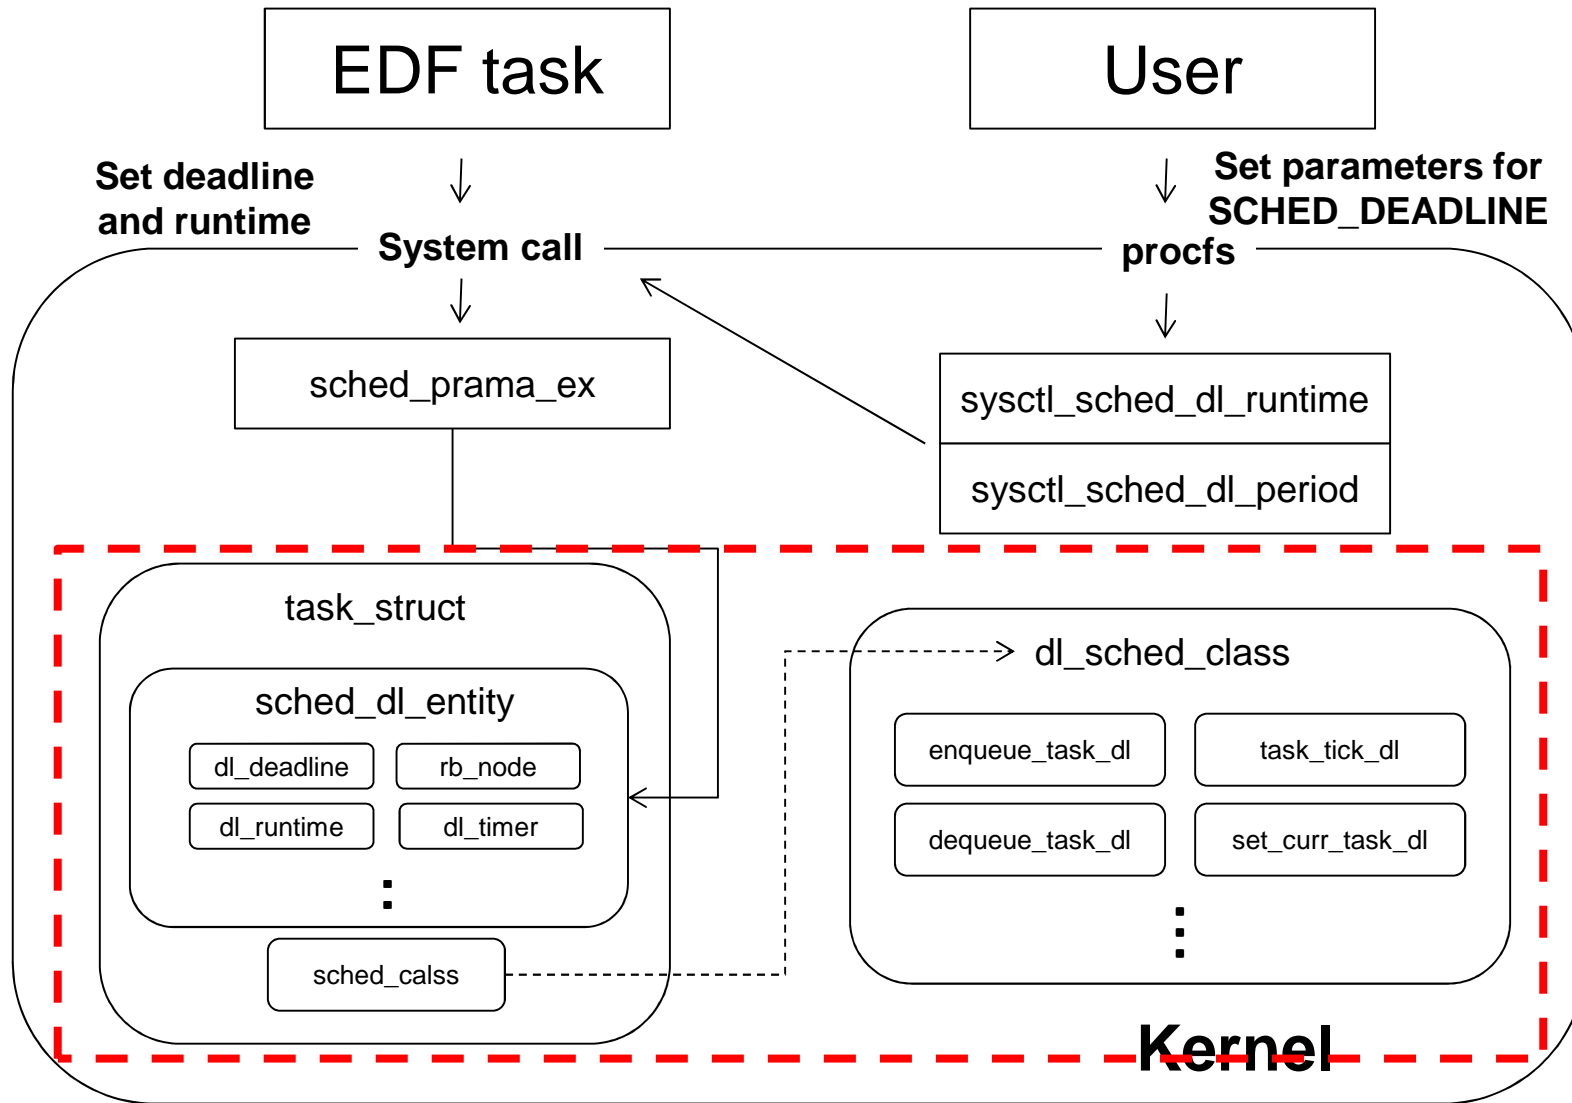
EDF task

User

Set deadline and runtime

System call

Set parameters for SCHED_DEADLINE

procfs

sched_prama_ex

sysctl_sched_dl_runtime

sysctl_sched_dl_period

task_struct

sched_dl_entity

dl_deadline

rb_node

dl_runtime

dl_timer

:

sched_calss

dl_sched_class

enqueue_task_dl

task_tick_dl

dequeue_task_dl

set_curr_task_dl

⋮

Kernel